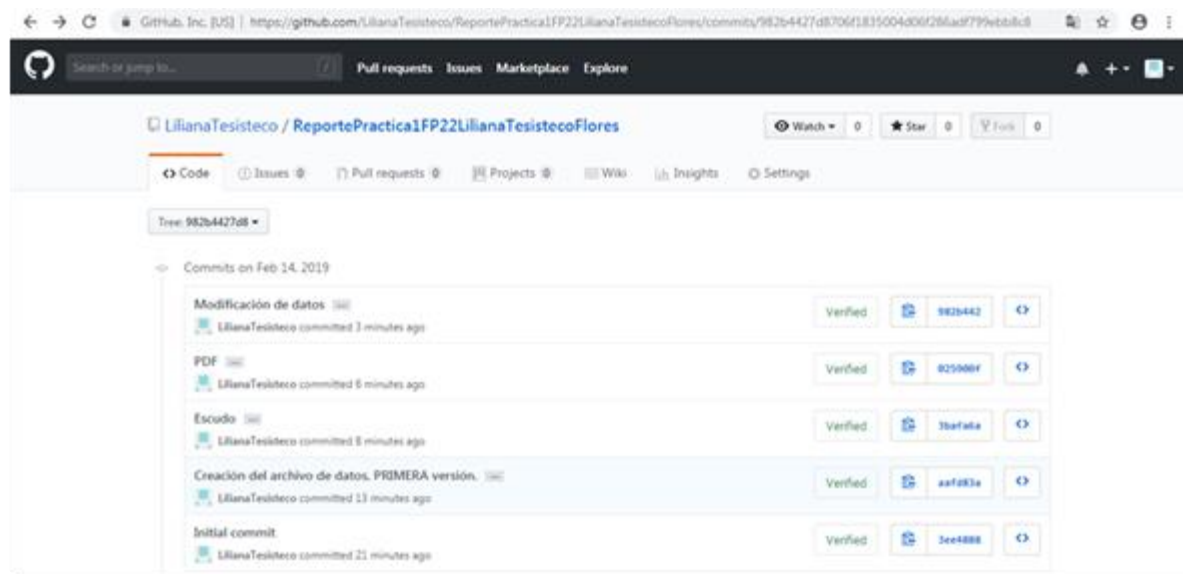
GitHub, Inc. [US] | https://github.com/LilianaTesisteco/ReportePractica1FP22LilianaTesistecoFlores/commits/982b4427d8706f1835004d06f286adf799ebb8c8

Search or jump to... Pull requests Issues Marketplace Explore

LilianaTesisteco / ReportePractica1FP22LilianaTesistecoFlores

Watch 0 Star 0 Fork 0

Code Issues 0 Pull requests 0 Projects 0 Wiki Insights Settings

Tree: 982b4427d8

Commits on Feb 14, 2019

Modificación de datos
LilianaTesisteco committed 3 minutes ago
Verified 982b442

PDF
LilianaTesisteco committed 6 minutes ago
Verified 025900f

Escudo
LilianaTesisteco committed 8 minutes ago
Verified 3bafa6a

Creación del archivo de datos, PRIMERA versión.
LilianaTesisteco committed 13 minutes ago
Verified aafd83a

Initial commit
LilianaTesisteco committed 21 minutes ago
Verified 3ee4888